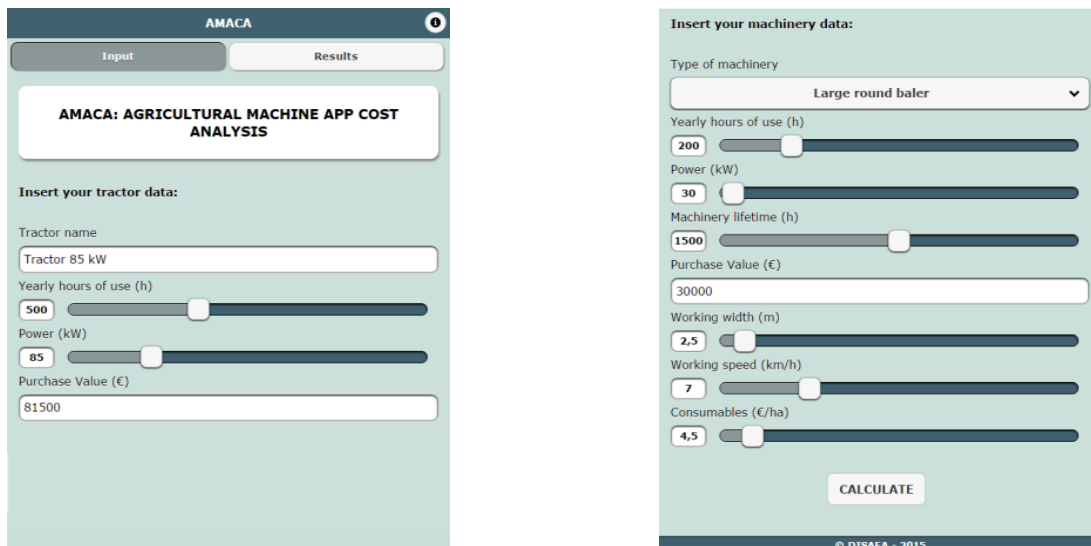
AMACA

Input

Results

AMACA: AGRICULTURAL MACHINE APP COST ANALYSIS

Insert your tractor data:

Tractor name

Tractor 85 kW

Yearly hours of use (h)

500

Power (kW)

85

Purchase Value (€)

81500

Insert your machinery data:

Type of machinery

Large round baler

Yearly hours of use (h)

200

Power (kW)

30

Machinery lifetime (h)

1500

Purchase Value (€)

30000

Working width (m)

2,5

Working speed (km/h)

7

Consumables (€/ha)

4,5

CALCULATE

© DISAFA - 2015